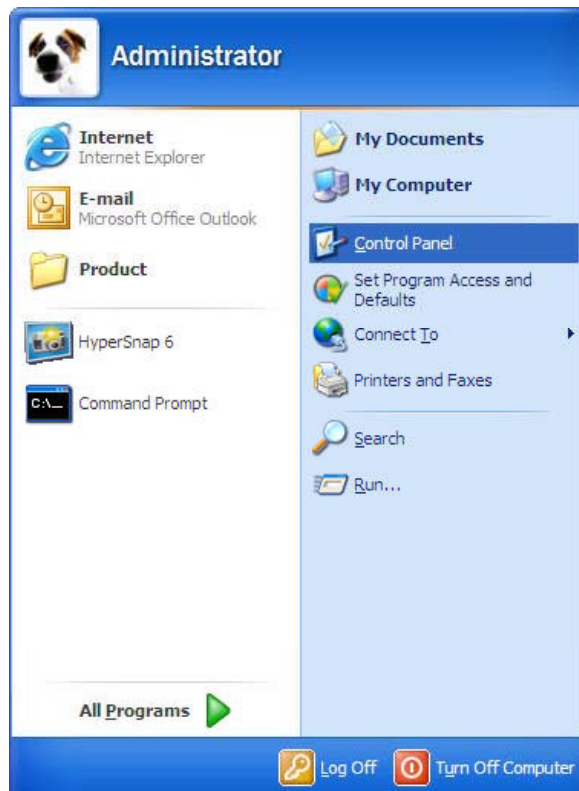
Administrator

Internet
Internet Explorer

E-mail
Microsoft Office Outlook

Product

HyperSnap 6

C:\_

Command Prompt

All Programs

My Documents

My Computer

Control Panel

Set Program Access and Defaults

Connect To

Printers and Faxes

Search

Run...

Log Off

Turn Off Computer